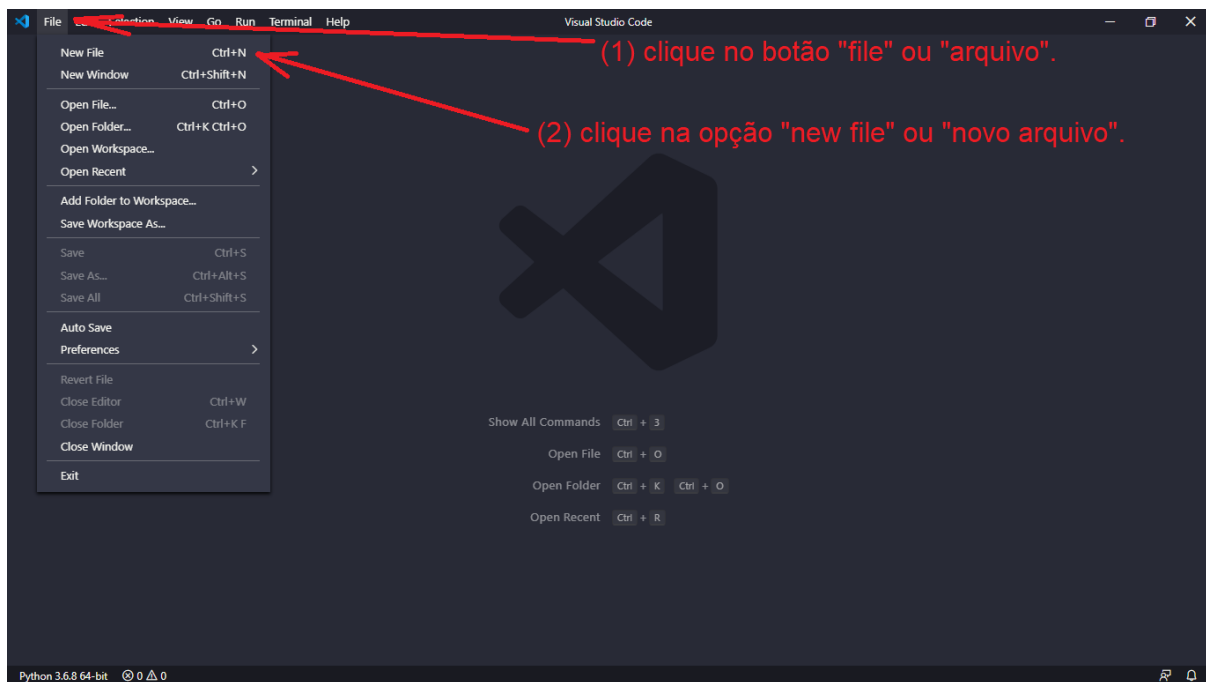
File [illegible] Selection View Go Run Terminal Help

Visual Studio Code

New File Ctrl+N
New Window Ctrl+Shift+N
Open File... Ctrl+O
Open Folder... Ctrl+K Ctrl+O
Open Workspace...
Open Recent
Add Folder to Workspace...
Save Workspace As...
Save Ctrl+S
Save As... Ctrl+Alt+S
Save All Ctrl+Shift+S
Auto Save
Preferences
Revert File
Close Editor Ctrl+W
Close Folder Ctrl+K F
Close Window
Exit

(1) clique no botão "file" ou "arquivo".

(2) clique na opção "new file" ou "novo arquivo".

Show All Commands Ctrl + 3
Open File Ctrl + O
Open Folder Ctrl + K Ctrl + O
Open Recent Ctrl + R

Python 3.6.8 64-bit ⊗ 0 ⚠ 0